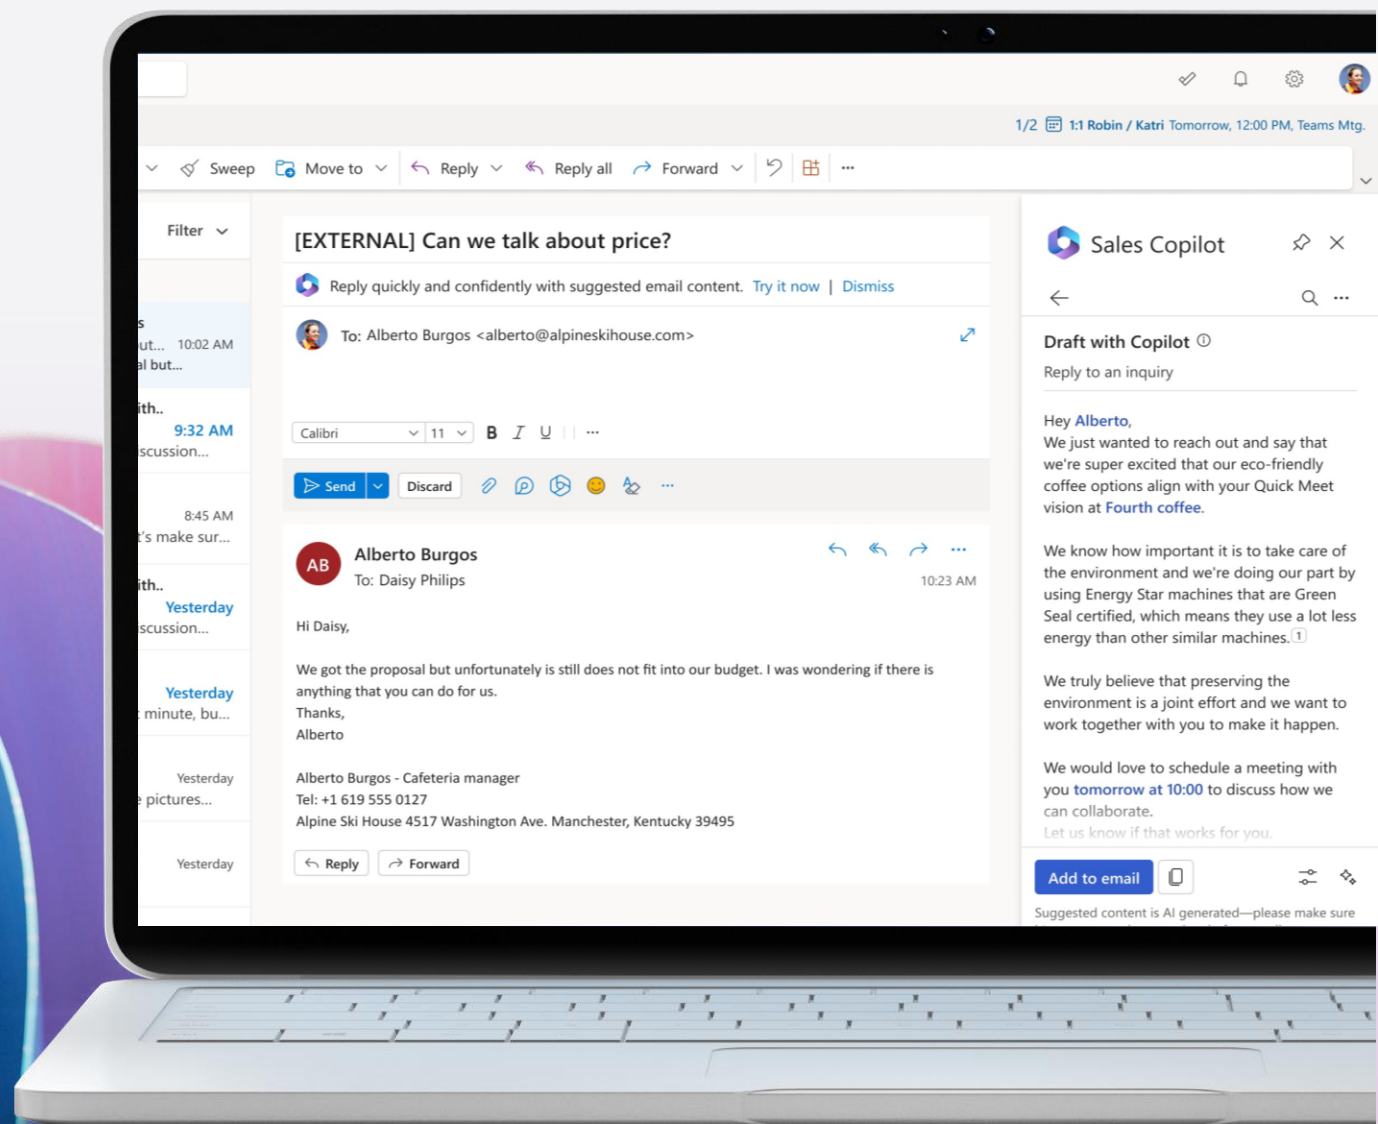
1/2 1:1 Robin / Katri Tomorrow, 12:00 PM, Teams Mtg.

Sweep Move to Reply Reply all Forward ...

Filter

s
ut... 10:02 AM
l but...

ith..
9:32 AM
scussion...

8:45 AM
's make sur...

ith..
Yesterday
scussion...

Yesterday
minute, bu...

Yesterday
pictures...

Yesterday

[EXTERNAL] Can we talk about price?

Reply quickly and confidently with suggested email content. Try it now | Dismiss

To: Alberto Burgos <alberto@alpineskihouse.com>

Calibri 11 B I U ...

Send Discard ...

AB Alberto Burgos
To: Daisy Philips
10:23 AM

Hi Daisy,

We got the proposal but unfortunately is still does not fit into our budget. I was wondering if there is anything that you can do for us.
Thanks,
Alberto

Alberto Burgos - Cafeteria manager
Tel: +1 619 555 0127
Alpine Ski House 4517 Washington Ave. Manchester, Kentucky 39495

Reply Forward

Sales Copilot

Draft with Copilot
Reply to an inquiry

Hey Alberto,
We just wanted to reach out and say that we're super excited that our eco-friendly coffee options align with your Quick Meet vision at Fourth coffee.

We know how important it is to take care of the environment and we're doing our part by using Energy Star machines that are Green Seal certified, which means they use a lot less energy than other similar machines. 1

We truly believe that preserving the environment is a joint effort and we want to work together with you to make it happen.

We would love to schedule a meeting with you tomorrow at 10:00 to discuss how we can collaborate.
Let us know if that works for you.

Add to email

Suggested content is AI generated—please make sure